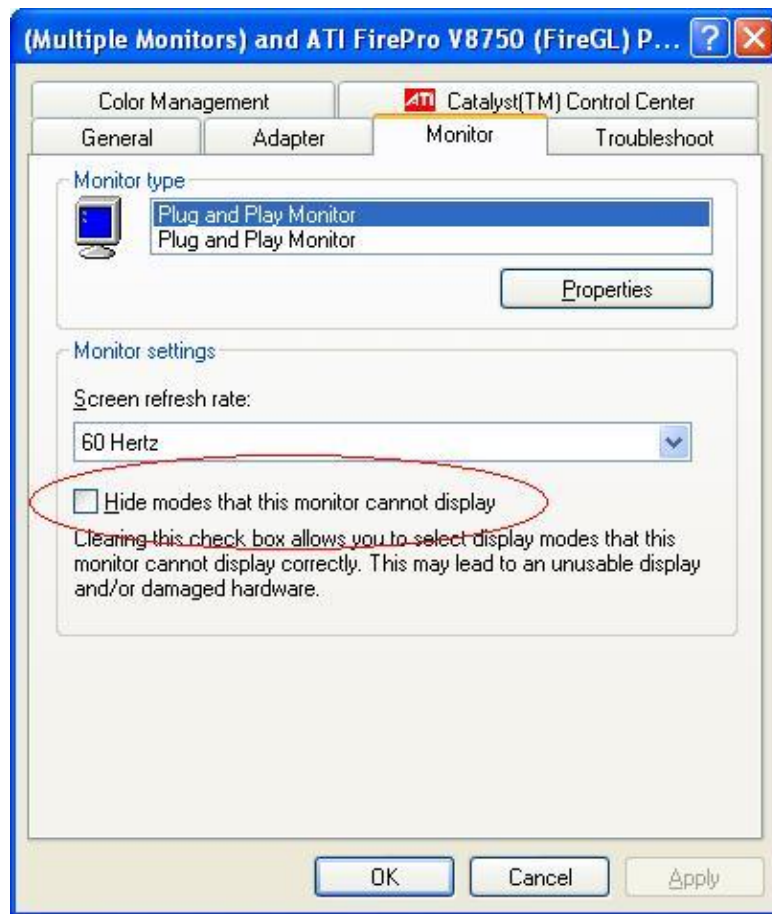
(Multiple Monitors) and ATI FirePro V8750 (FireGL) P...

Color Management
ATI Catalyst(TM) Control Center
General
Adapter
Monitor
Troubleshoot

Monitor type
Plug and Play Monitor
Plug and Play Monitor

Properties

Monitor settings

Screen refresh rate:

60 Hertz

Hide modes that this monitor cannot display

Clearing this check box allows you to select display modes that this monitor cannot display correctly. This may lead to an unusable display and/or damaged hardware.

OK
Cancel
Apply